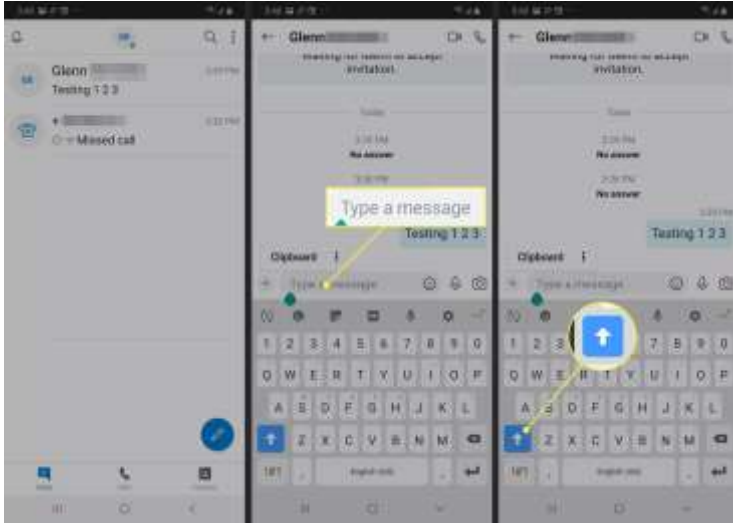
Glenn
Testing 1 2 3
Missed call

Glenn
invitation.
Today
No answer
No answer
Type a message
Testing 1 2 3
Clipboard
Type a message
1 2 3 4 5 6 7 8 9 0
Q W E R T Y U I O P
A S D F G H J K L
Z X C V B N M
!#1
English (US)

Glenn
invitation.
Today
No answer
No answer
Testing 1 2 3
Clipboard
Type a message
1 2 3 7 8 9 0
Q W E R T Y U I O P
A S D F G H J K L
Z X C V B N M
!#1
English (US)